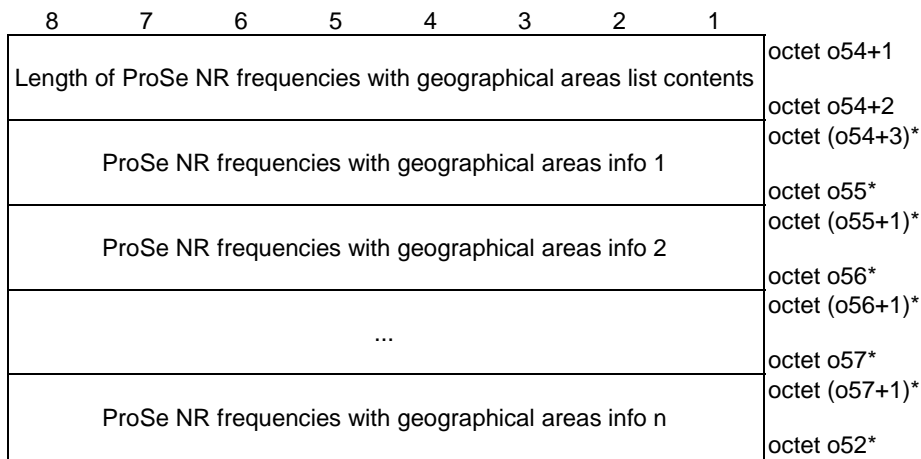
| 8 | 7 | 6 | 5 | 4 | 3 | 2 | 1 | |
|---|---|---|---|---|---|---|---|---|
| Length of ProSe NR frequencies with geographical areas list contents | | | | | | | | octet o54+1<br>octet o54+2 |
| ProSe NR frequencies with geographical areas info 1 | | | | | | | | octet (o54+3)*<br>octet o55* |
| ProSe NR frequencies with geographical areas info 2 | | | | | | | | octet (o55+1)*<br>octet o56* |
| ... | | | | | | | | octet (o56+1)*<br>octet o57* |
| ProSe NR frequencies with geographical areas info n | | | | | | | | octet (o57+1)*<br>octet o52* |